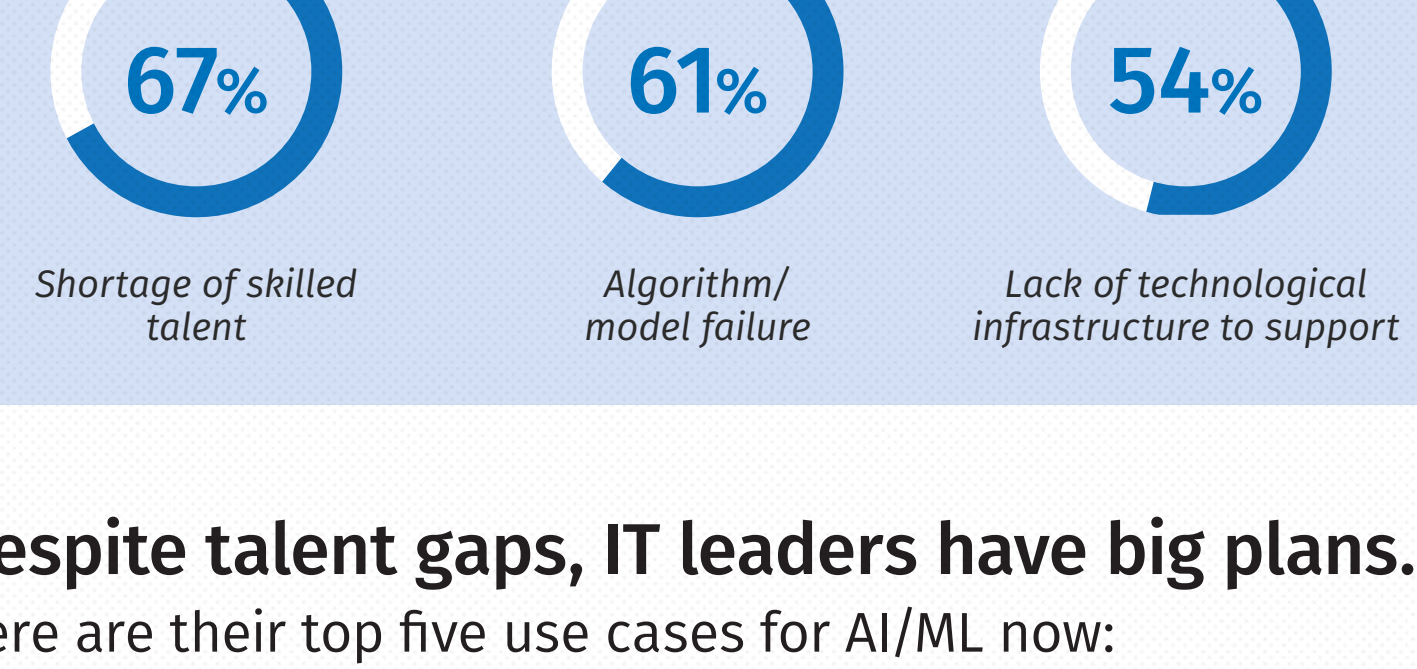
67%

Shortage of skilled talent

61%

Algorithm/ model failure

54%

Lack of technological infrastructure to support

espite talent gaps, IT leaders have big plans.

ere are their top five use cases for AI/ML now: